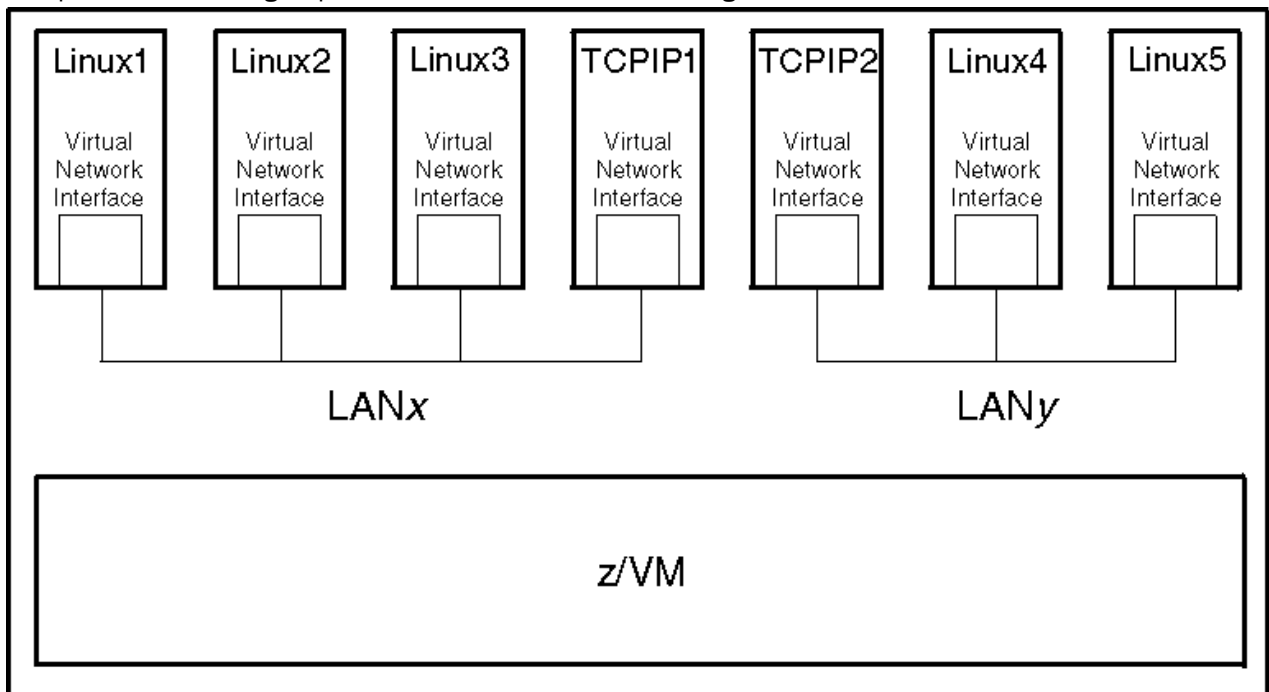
Linux1
Virtual Network Interface

Linux2
Virtual Network Interface

Linux3
Virtual Network Interface

TCPIP1
Virtual Network Interface

TCPIP2
Virtual Network Interface

Linux4
Virtual Network Interface

Linux5
Virtual Network Interface

LAN*x*

LAN*y*

z/VM